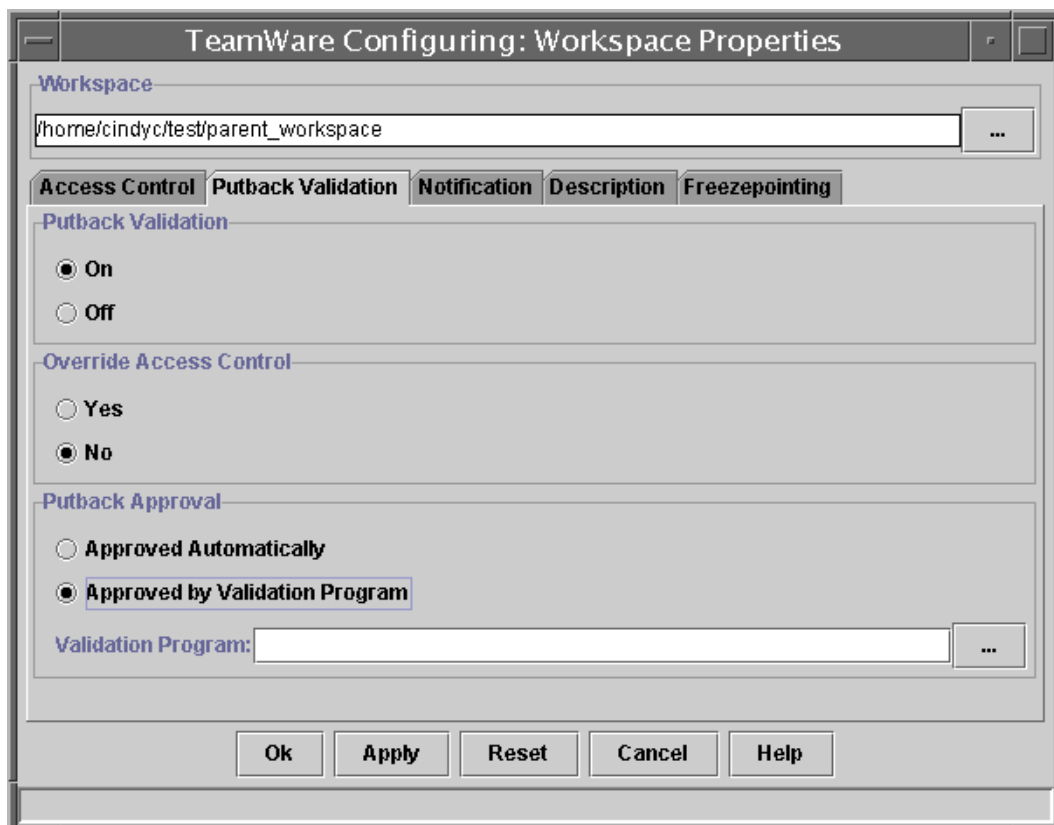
TeamWare Configuring: Workspace Properties

Workspace

/home/cindyc/test/parent_workspace

...

Access Control | Putback Validation | Notification | Description | Freezepointing

Putback Validation

On

Off

Override Access Control

Yes

No

Putback Approval

Approved Automatically

Approved by Validation Program

Validation Program:

...

Ok | Apply | Reset | Cancel | Help